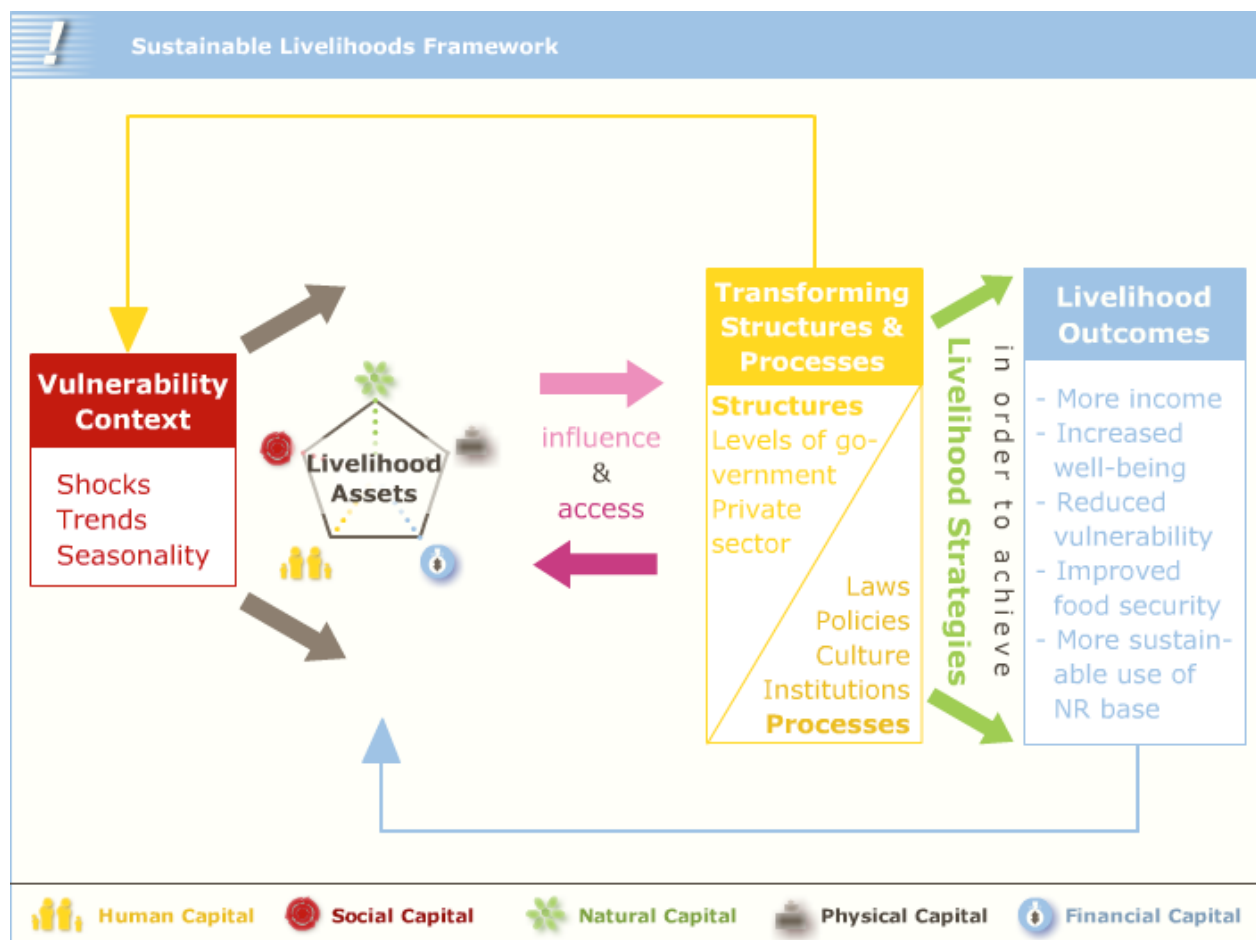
!

Sustainable Livelihoods Framework

Vulnerability Context

Shocks
Trends
Seasonality

Livelihood Assets

influence
&
access

Transforming Structures & Processes

Structures
Levels of government
Private sector

Laws
Policies
Culture
Institutions
Processes

Livelihood Strategies

in order to achieve

Livelihood Outcomes

- More income
- Increased well-being
- Reduced vulnerability
- Improved food security
- More sustainable use of NR base

Human Capital
Social Capital
Natural Capital
Physical Capital
Financial Capital